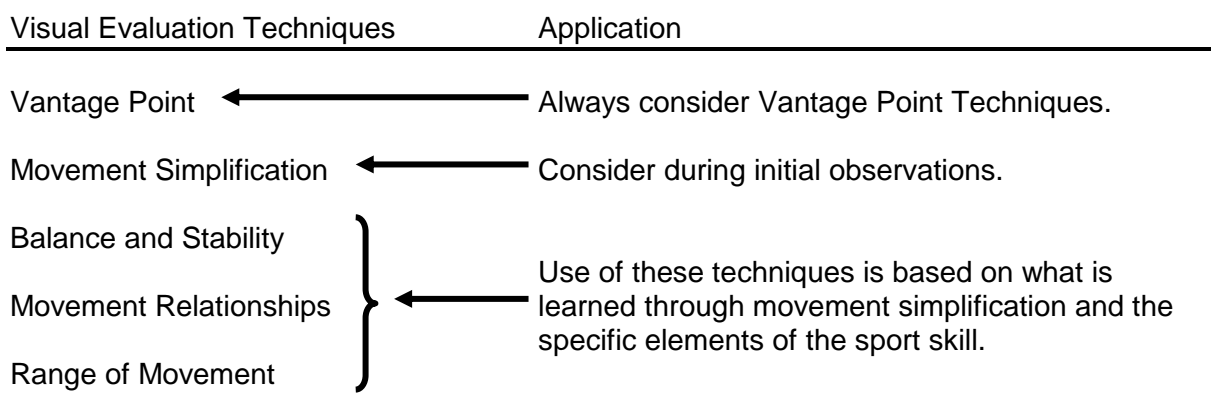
| Visual Evaluation Techniques | Application |
|---|---|
| Vantage Point | Always consider Vantage Point Techniques. |
| Movement Simplification | Consider during initial observations. |
| Balance and Stability<br>Movement Relationships<br>Range of Movement | Use of these techniques is based on what is learned through movement simplification and the specific elements of the sport skill. |